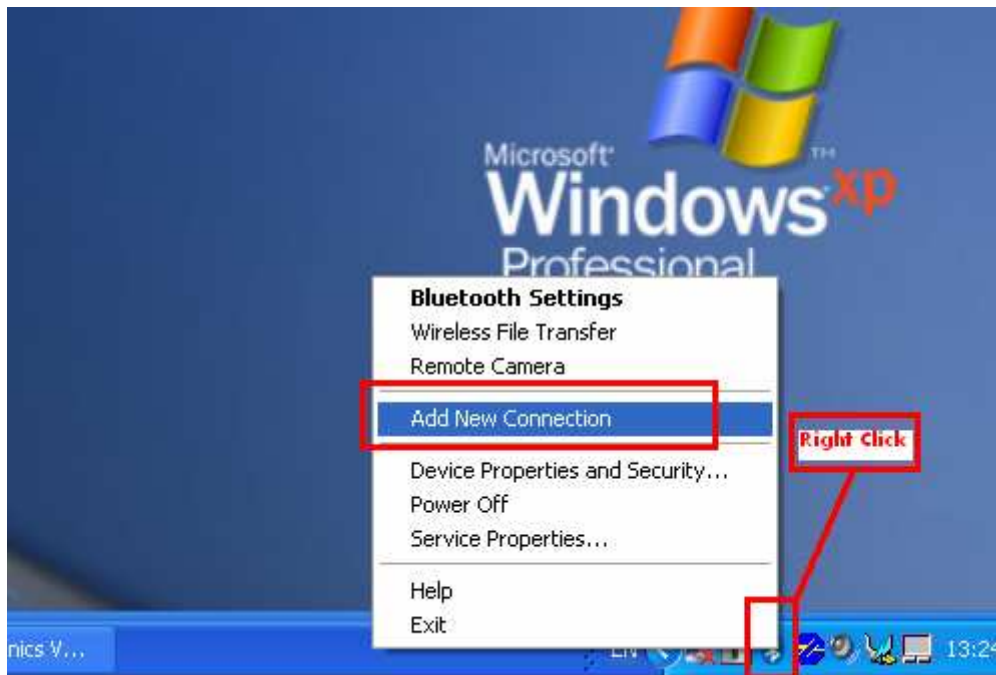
Microsoft
Windows xp
Professional

Bluetooth Settings
Wireless File Transfer
Remote Camera
Add New Connection
Device Properties and Security...
Power Off
Service Properties...
Help
Exit

Right Click

nics V...
EN
13:24